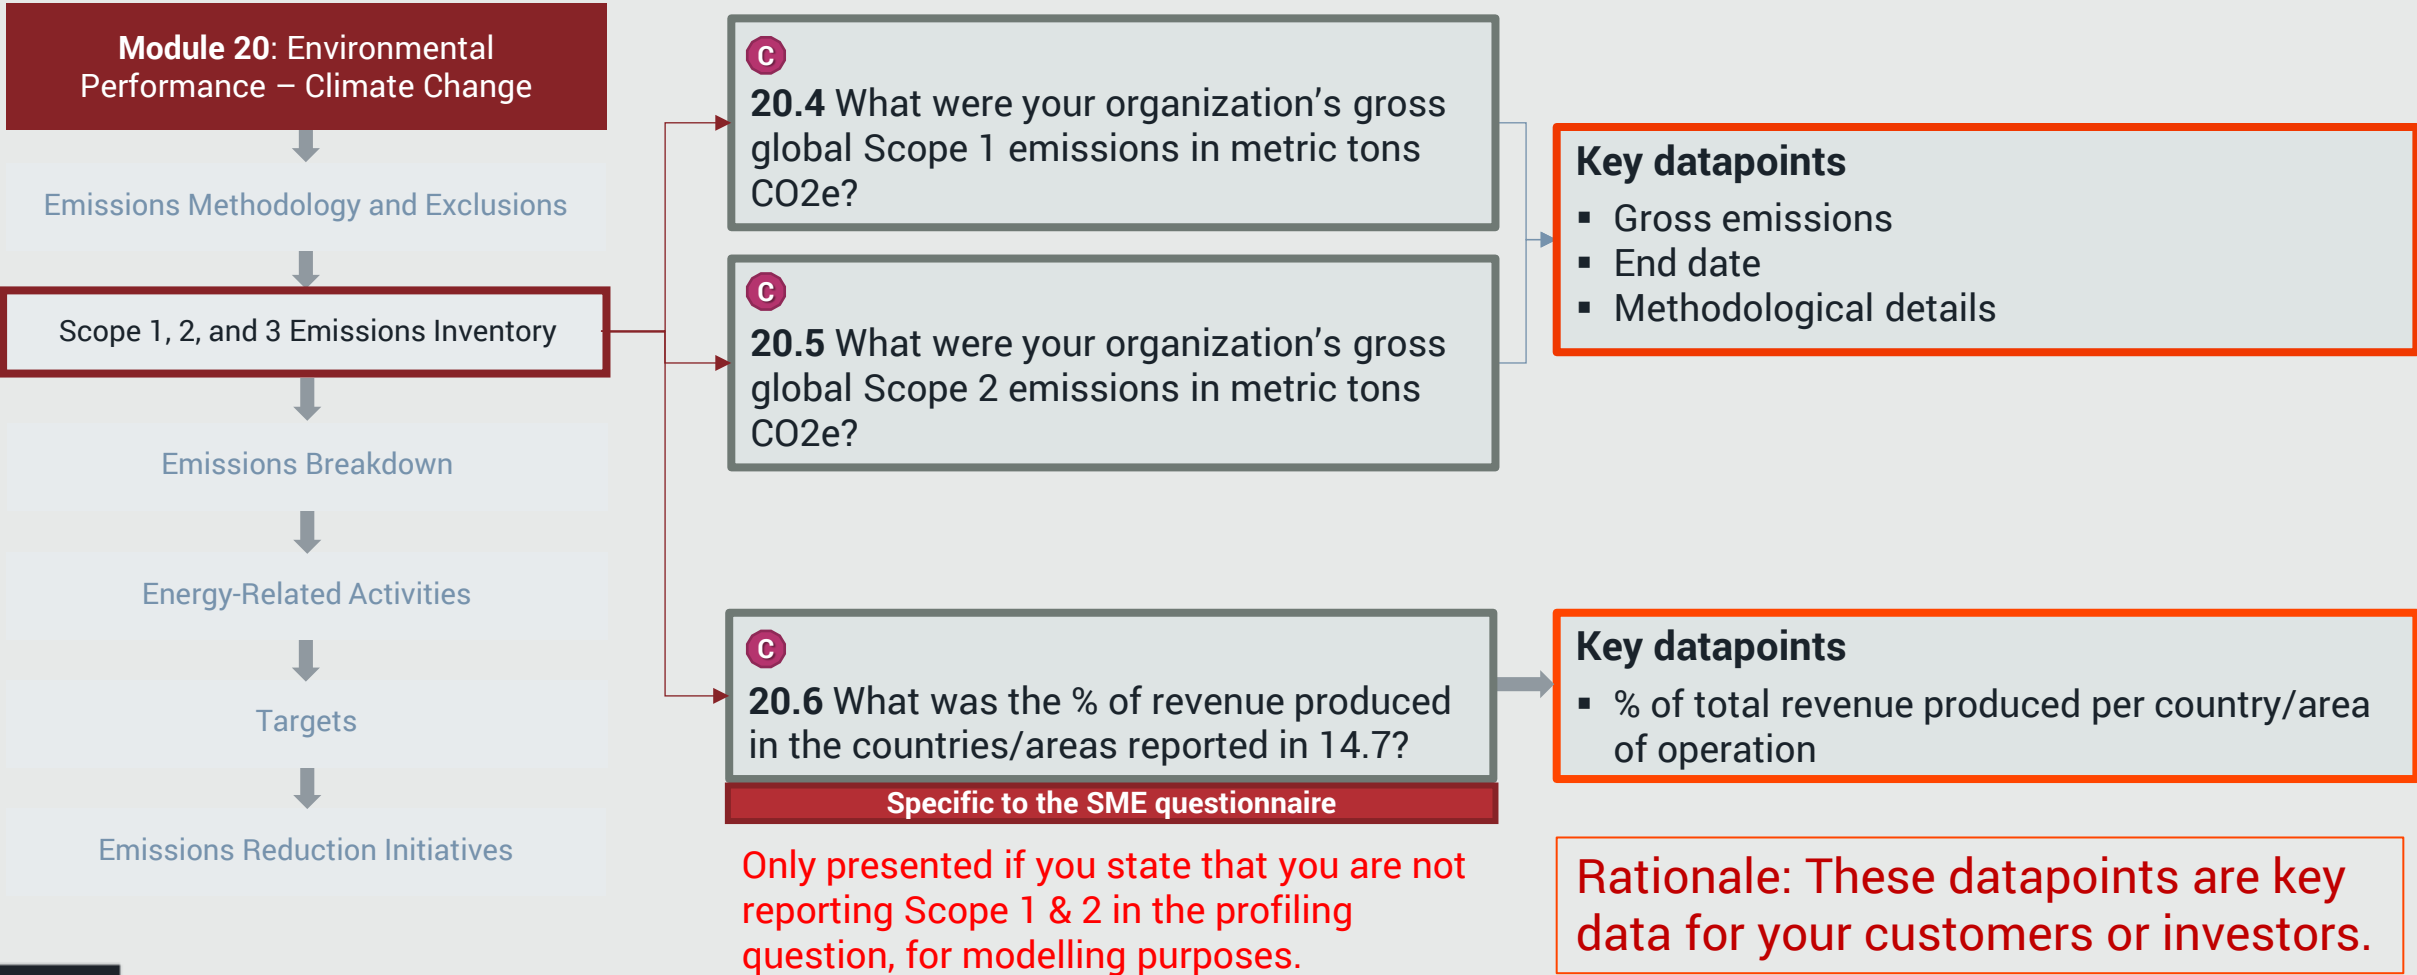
**Module 20**: Environmental Performance – Climate Change

Emissions Methodology and Exclusions

Scope 1, 2, and 3 Emissions Inventory

Emissions Breakdown

Energy-Related Activities

Targets

Emissions Reduction Initiatives

C

**20.4** What were your organization's gross global Scope 1 emissions in metric tons CO2e?

C

**20.5** What were your organization's gross global Scope 2 emissions in metric tons CO2e?

**Key datapoints**
- Gross emissions
- End date
- Methodological details

C

**20.6** What was the % of revenue produced in the countries/areas reported in 14.7?

**Specific to the SME questionnaire**

Only presented if you state that you are not reporting Scope 1 & 2 in the profiling question, for modelling purposes.

**Key datapoints**
- % of total revenue produced per country/area of operation

Rationale: These datapoints are key data for your customers or investors.